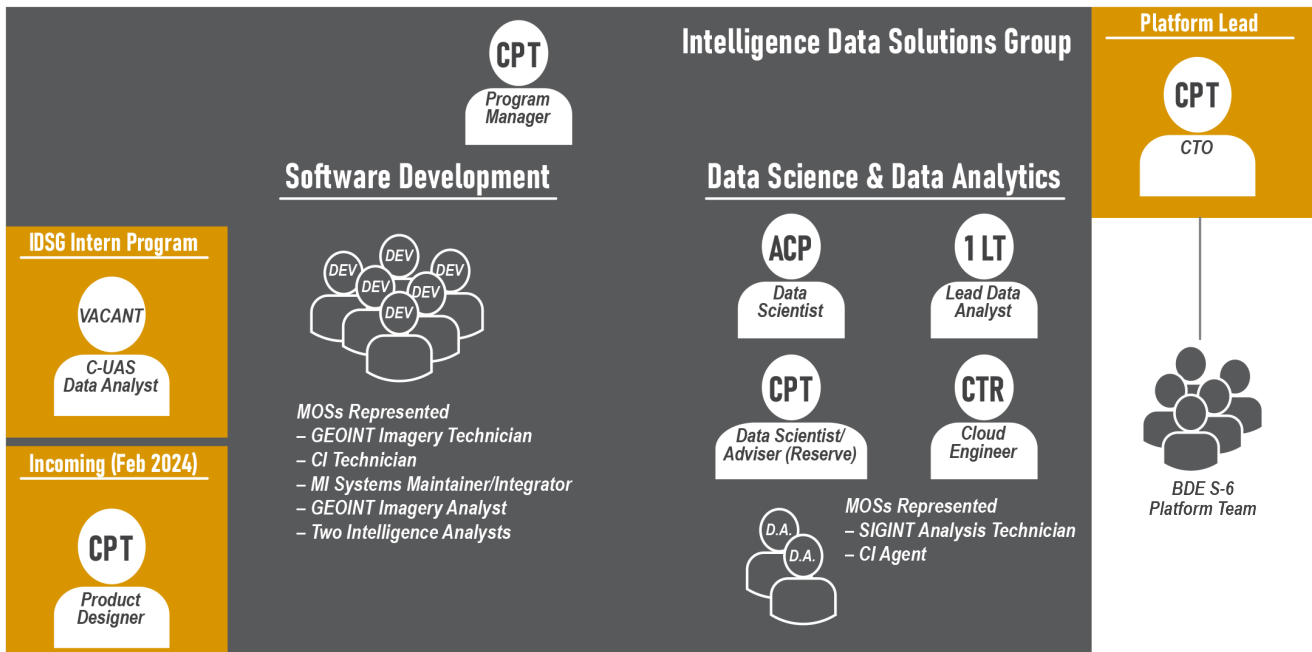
CPT
Program Manager

Intelligence Data Solutions Group

Platform Lead

CPT
CTO

Software Development

DEV DEV DEV DEV DEV DEV

MOSs Represented
– GEOINT Imagery Technician
– CI Technician
– MI Systems Maintainer/Integrator
– GEOINT Imagery Analyst
– Two Intelligence Analysts

Data Science & Data Analytics

ACP
Data Scientist

1 LT
Lead Data Analyst

CPT
Data Scientist/ Adviser (Reserve)

CTR
Cloud Engineer

D.A. D.A.

MOSs Represented
– SIGINT Analysis Technician
– CI Agent

IDSG Intern Program

VACANT
C-UAS Data Analyst

Incoming (Feb 2024)

CPT
Product Designer

BDE S-6 Platform Team